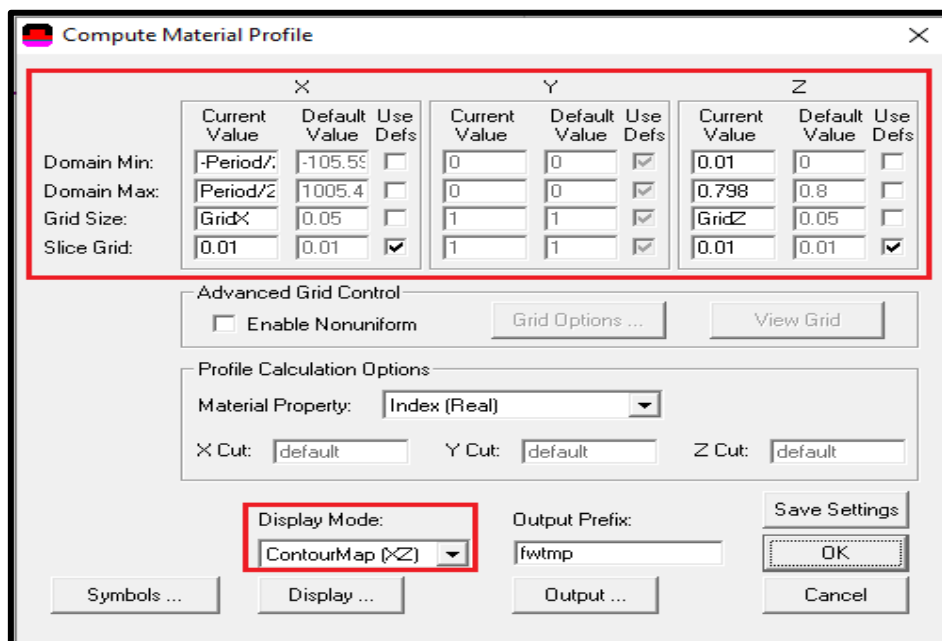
Compute Material Profile

| | X | | | Y | | | Z | | |
|---|---|---|---|---|---|---|---|---|---|
| | Current Value | Default Value | Use Defs | Current Value | Default Value | Use Defs | Current Value | Default Value | Use Defs |
| Domain Min: | -Period/: | -105.5! | ☐ | 0 | 0 | ☑ | 0.01 | 0 | ☐ |
| Domain Max: | Period/2 | 1005.4 | ☐ | 0 | 0 | ☑ | 0.798 | 0.8 | ☐ |
| Grid Size: | GridX | 0.05 | ☐ | 1 | 1 | ☑ | GridZ | 0.05 | ☐ |
| Slice Grid: | 0.01 | 0.01 | ☑ | 1 | 1 | ☑ | 0.01 | 0.01 | ☑ |

Advanced Grid Control
Enable Nonuniform
Grid Options ...
View Grid

Profile Calculation Options
Material Property: Index (Real)
X Cut: default
Y Cut: default
Z Cut: default

Display Mode:
ContourMap (XZ)
Output Prefix:
fwtmp
Save Settings
OK
Symbols ...
Display ...
Output ...
Cancel